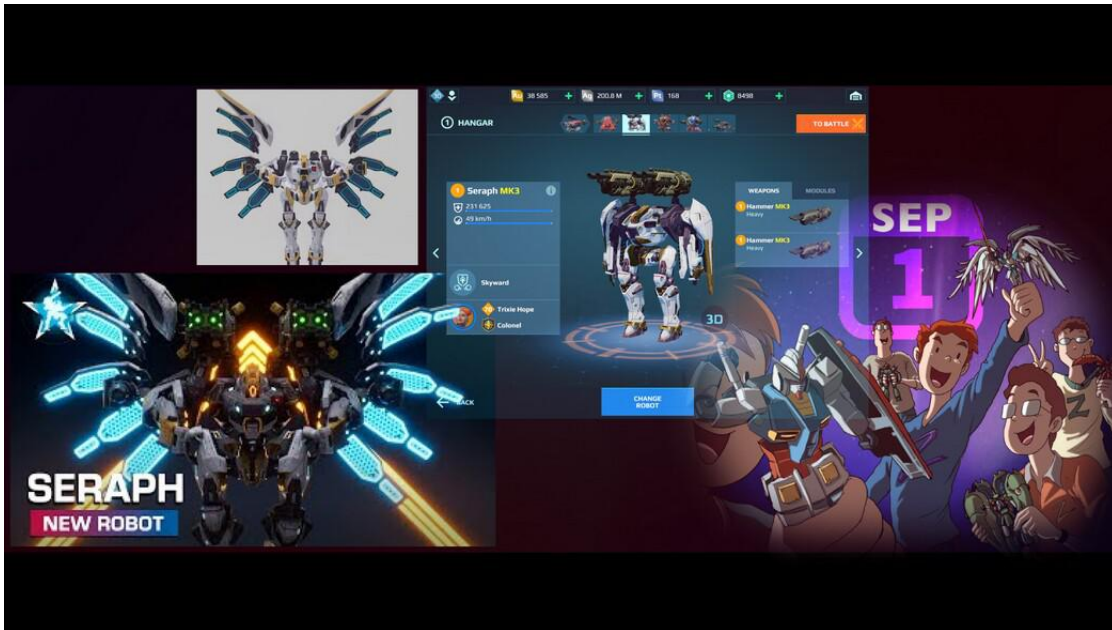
38 585 + Ag 200.8 M + 168 + 8498 +

HANGAR

TO BATTLE

Seraph MK3
231 625
49 km/h

Skyward

Trixie Hope
Colonel

3D

WEAPONS MODULES

Hammer MK3
Heavy

Hammer MK3
Heavy

BACK

CHANGE ROBOT

SEP
1

Z

SERAPH
NEW ROBOT